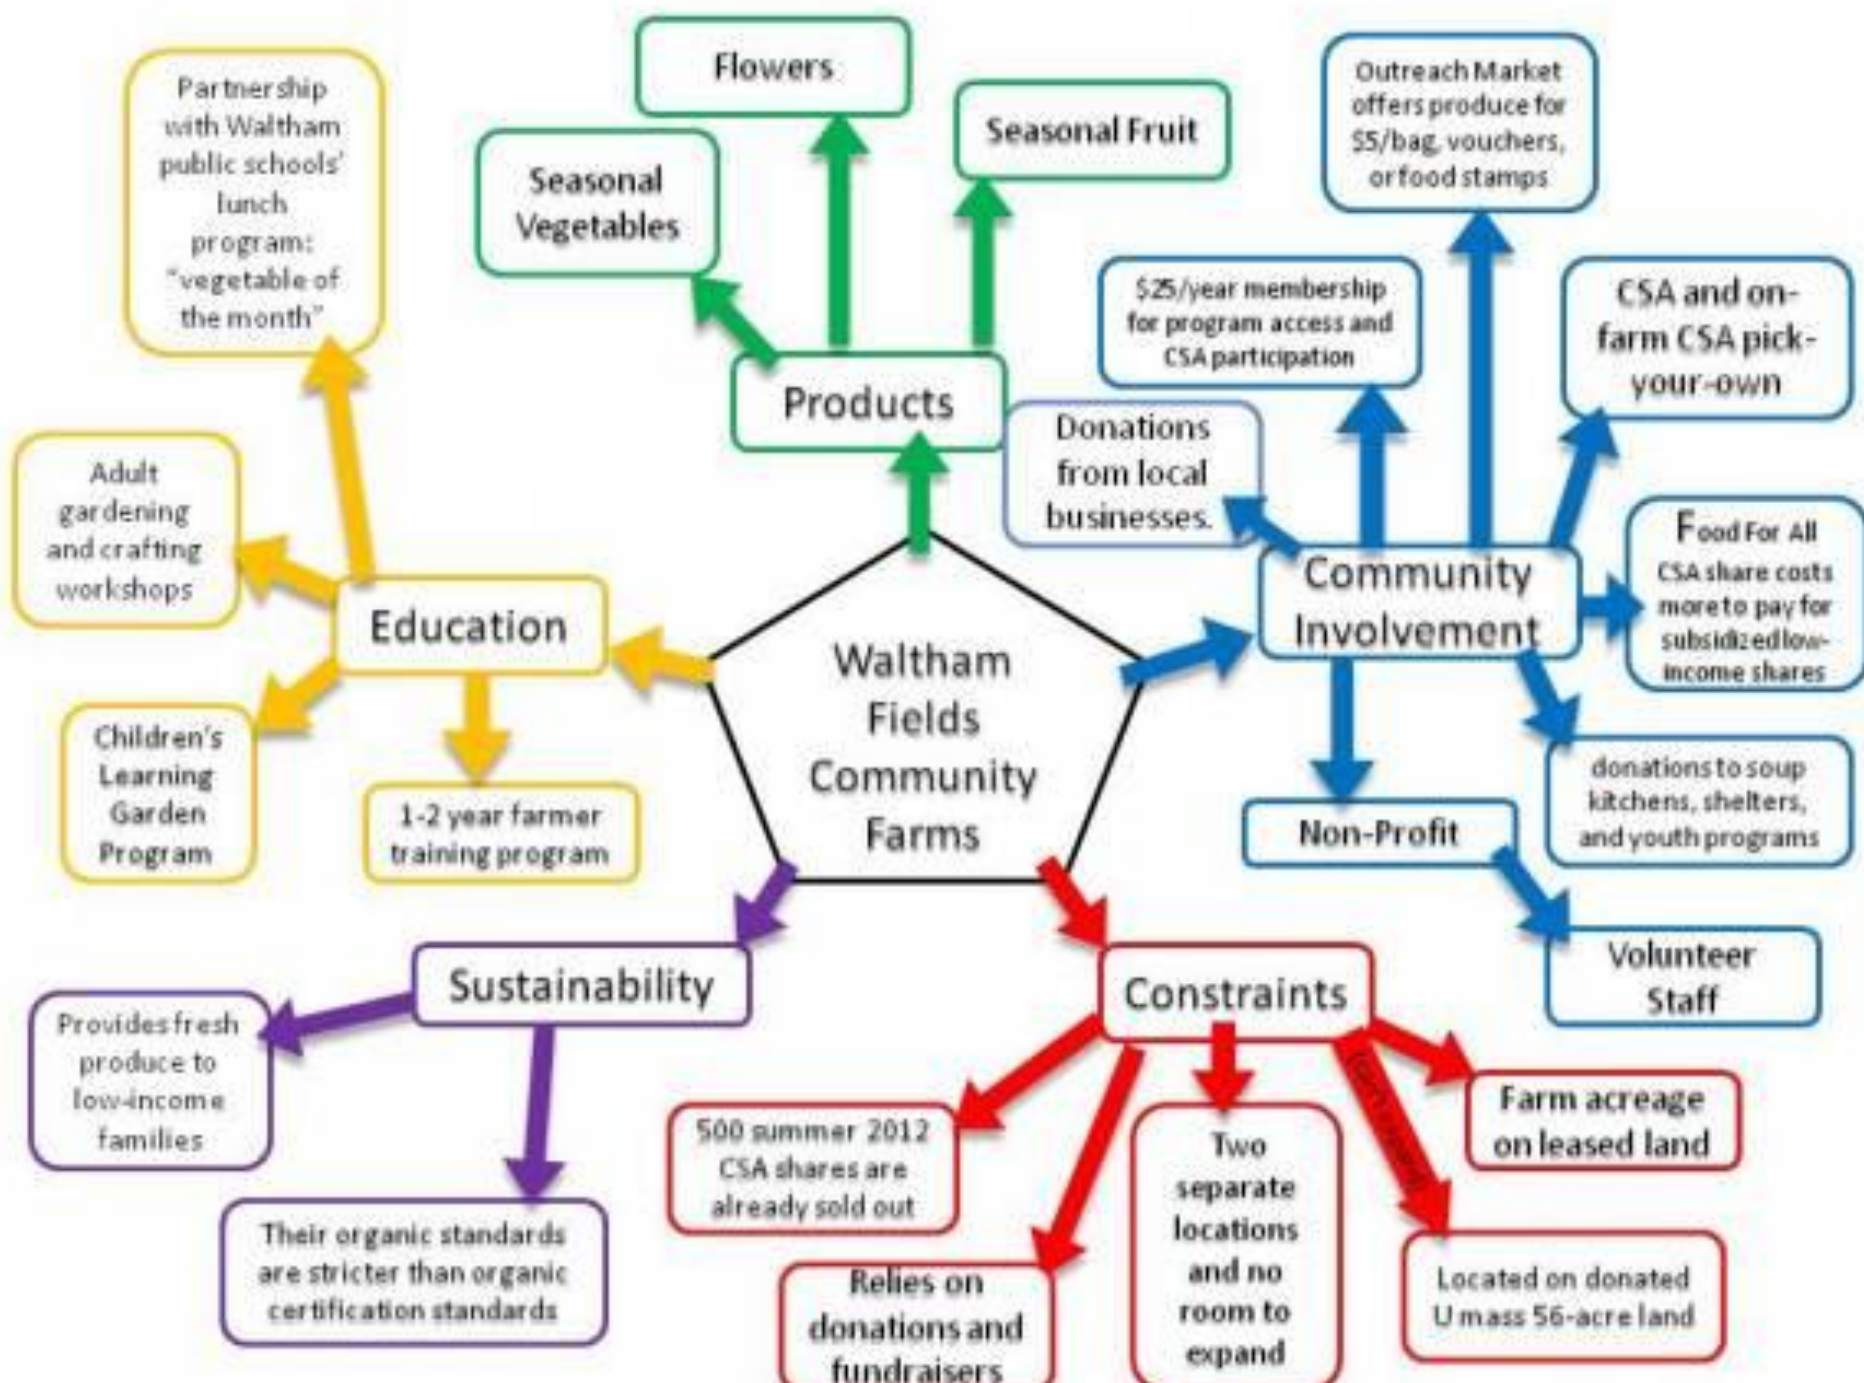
Waltham Fields Community Farms

Products

Seasonal Vegetables

Flowers

Seasonal Fruit

Education

Partnership with Waltham public schools' lunch program: "vegetable of the month"

Adult gardening and crafting workshops

Children's Learning Garden Program

1-2 year farmer training program

Community Involvement

Outreach Market offers produce for $5/bag, vouchers, or food stamps

$25/year membership for program access and CSA participation

CSA and on-farm CSA pick-your-own

Donations from local businesses.

Food For All CSA share costs more to pay for subsidized low-income shares

donations to soup kitchens, shelters, and youth programs

Non-Profit

Volunteer Staff

Sustainability

Provides fresh produce to low-income families

Their organic standards are stricter than organic certification standards

Constraints

500 summer 2012 CSA shares are already sold out

Relies on donations and fundraisers

Two separate locations and no room to expand

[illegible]

Farm acreage on leased land

Located on donated U mass 56-acre land